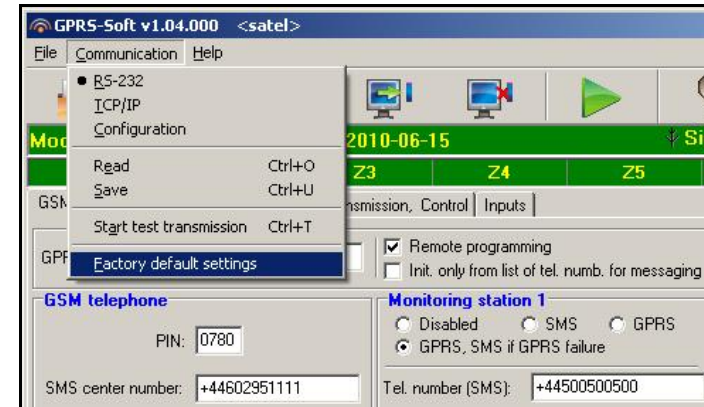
GPRS-Soft v1.04.000 <satel>

File Communication Help

RS-232
TCP/IP
Configuration

Read Ctrl+O
Save Ctrl+U

Start test transmission Ctrl+T

Factory default settings

Mod

2010-06-15

Si

Z3 Z4 Z5

GSM

nsmission, Control | Inputs

GPF

Remote programming

Init. only from list of tel. numb. for messaging

GSM telephone

PIN: 0780

SMS center number: +44602951111

Monitoring station 1

Disabled SMS GPRS

GPRS, SMS if GPRS failure

Tel. number (SMS): +44500500500